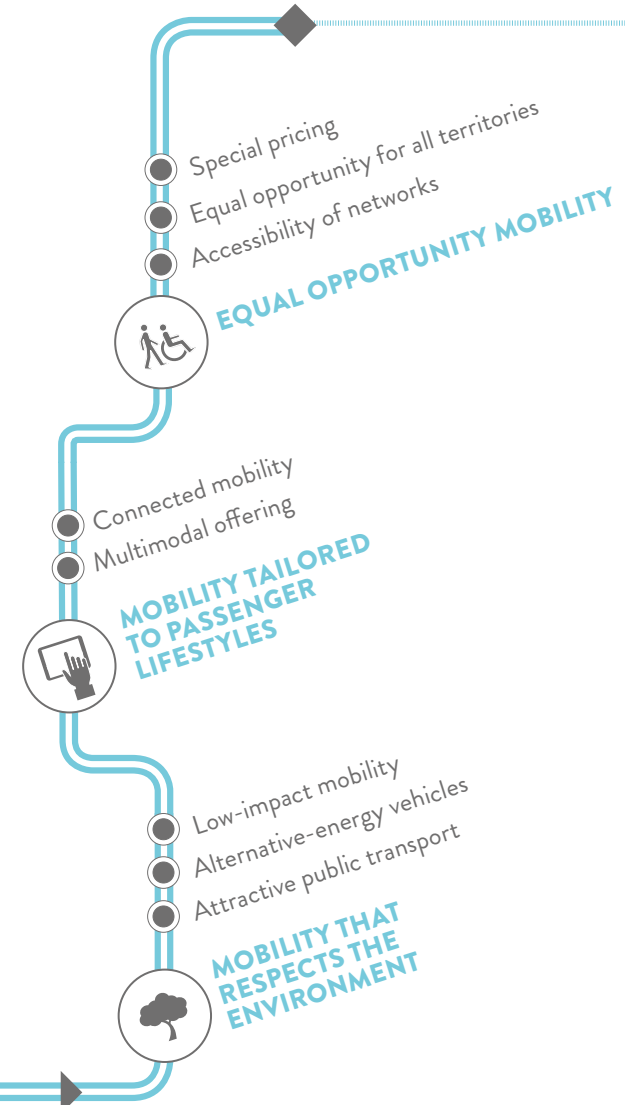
Special pricing
Equal opportunity for all territories
Accessibility of networks
EQUAL OPPORTUNITY MOBILITY

Connected mobility
Multimodal offering
MOBILITY TAILORED TO PASSENGER LIFESTYLES

Low-impact mobility
Alternative-energy vehicles
Attractive public transport
MOBILITY THAT RESPECTS THE ENVIRONMENT